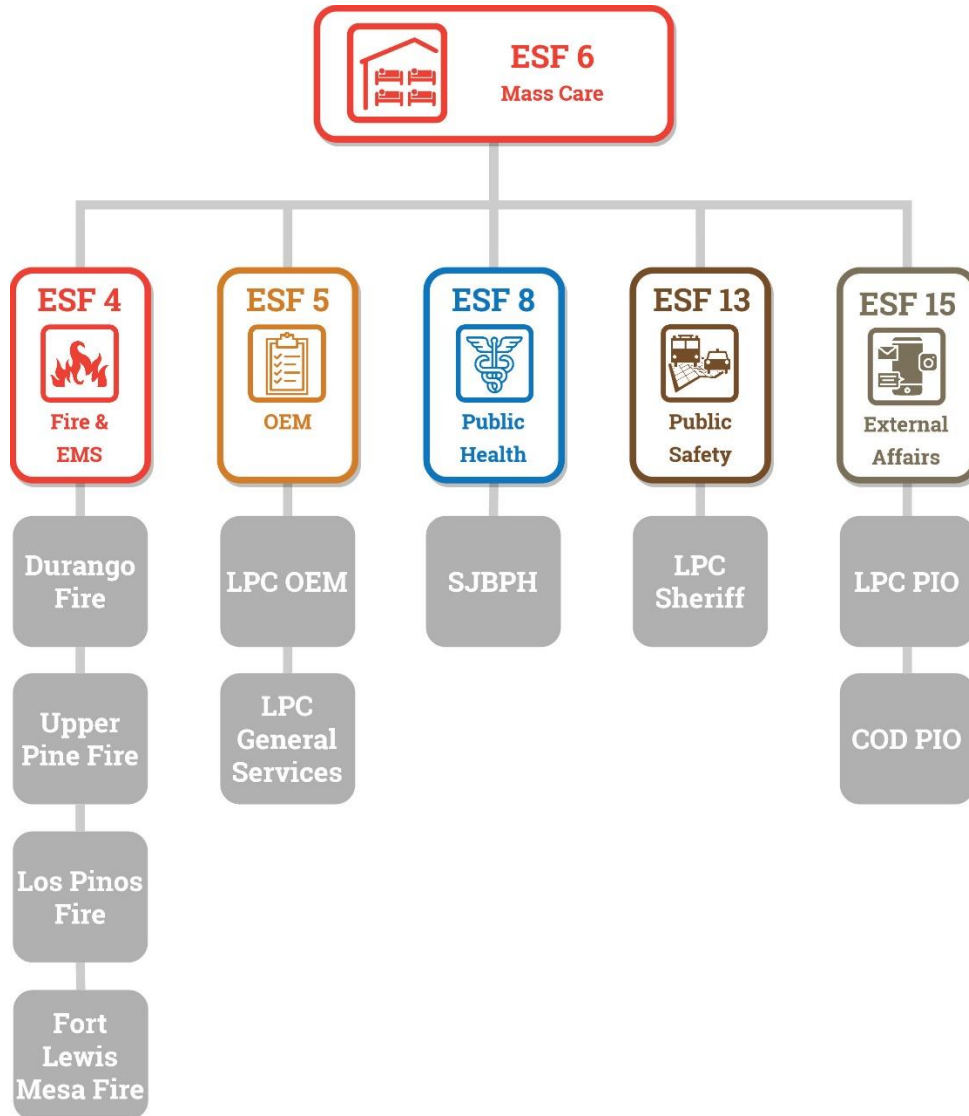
ESF 6
Mass Care

ESF 4
Fire & EMS

ESF 5
OEM

ESF 8
Public Health

ESF 13
Public Safety

ESF 15
External Affairs

Durango Fire

Upper Pine Fire

Los Pinos Fire

Fort Lewis Mesa Fire

LPC OEM

LPC General Services

SJBPH

LPC Sheriff

LPC PIO

COD PIO